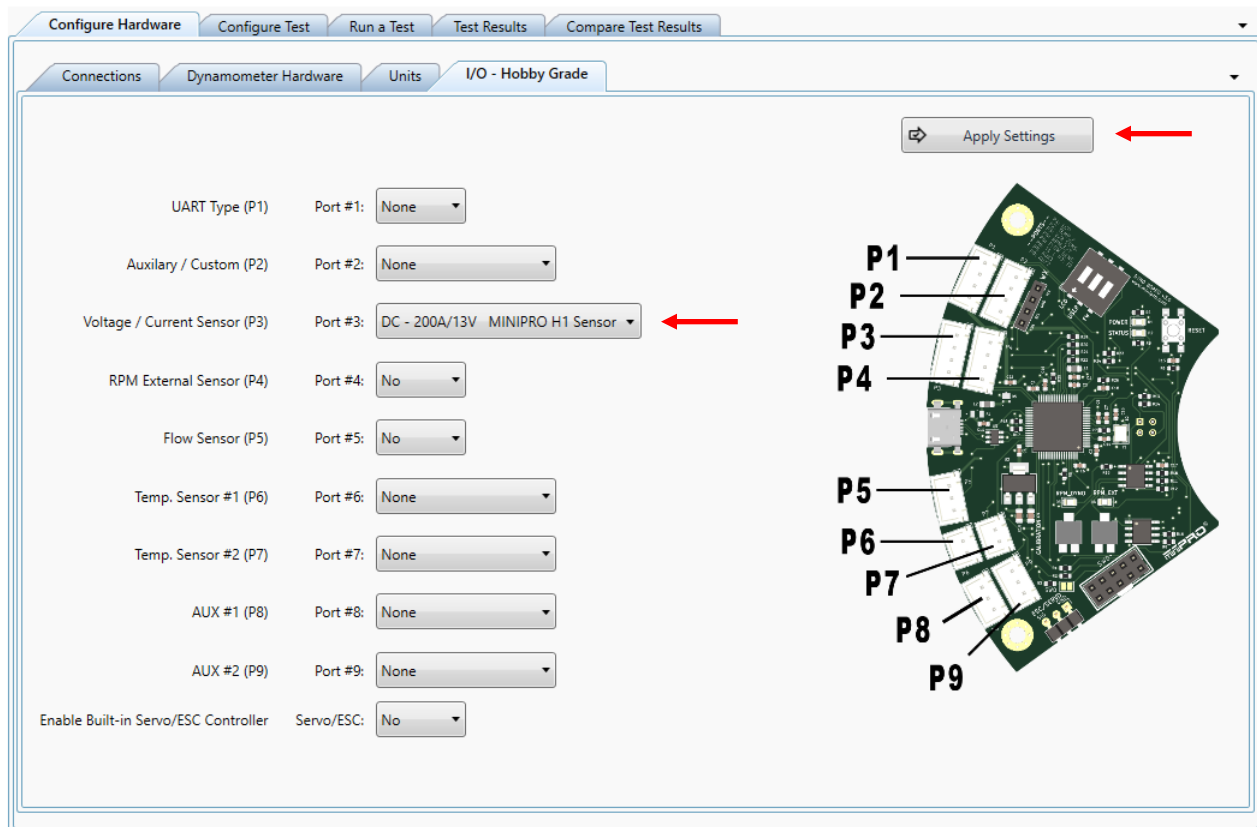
Configure Hardware | Configure Test | Run a Test | Test Results | Compare Test Results

Connections | Dynamometer Hardware | Units | I/O - Hobby Grade

Apply Settings

UART Type (P1) Port #1: None

Auxilary / Custom (P2) Port #2: None

Voltage / Current Sensor (P3) Port #3: DC - 200A/13V MINIPRO H1 Sensor

RPM External Sensor (P4) Port #4: No

Flow Sensor (P5) Port #5: No

Temp. Sensor #1 (P6) Port #6: None

Temp. Sensor #2 (P7) Port #7: None

AUX #1 (P8) Port #8: None

AUX #2 (P9) Port #9: None

Enable Built-in Servo/ESC Controller Servo/ESC: No

P1
P2
P3
P4
P5
P6
P7
P8
P9

POWER
STATUS
RESET
RPM_DYNO
RPM_EXT
miniPRO